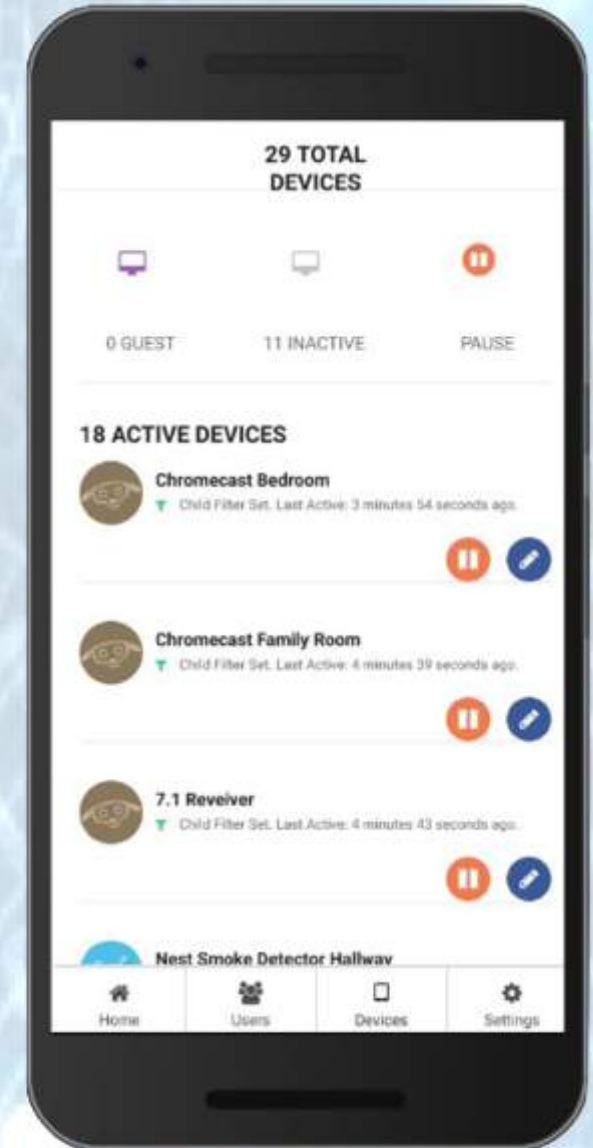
29 TOTAL DEVICES

0 GUEST

11 INACTIVE

PAUSE

18 ACTIVE DEVICES

Chromecast Bedroom
Child Filter Set. Last Active: 3 minutes 54 seconds ago.

Chromecast Family Room
Child Filter Set. Last Active: 4 minutes 39 seconds ago.

7.1 Reveiver
Child Filter Set. Last Active: 4 minutes 43 seconds ago.

Nest Smoke Detector Hallway

Home
Users
Devices
Settings